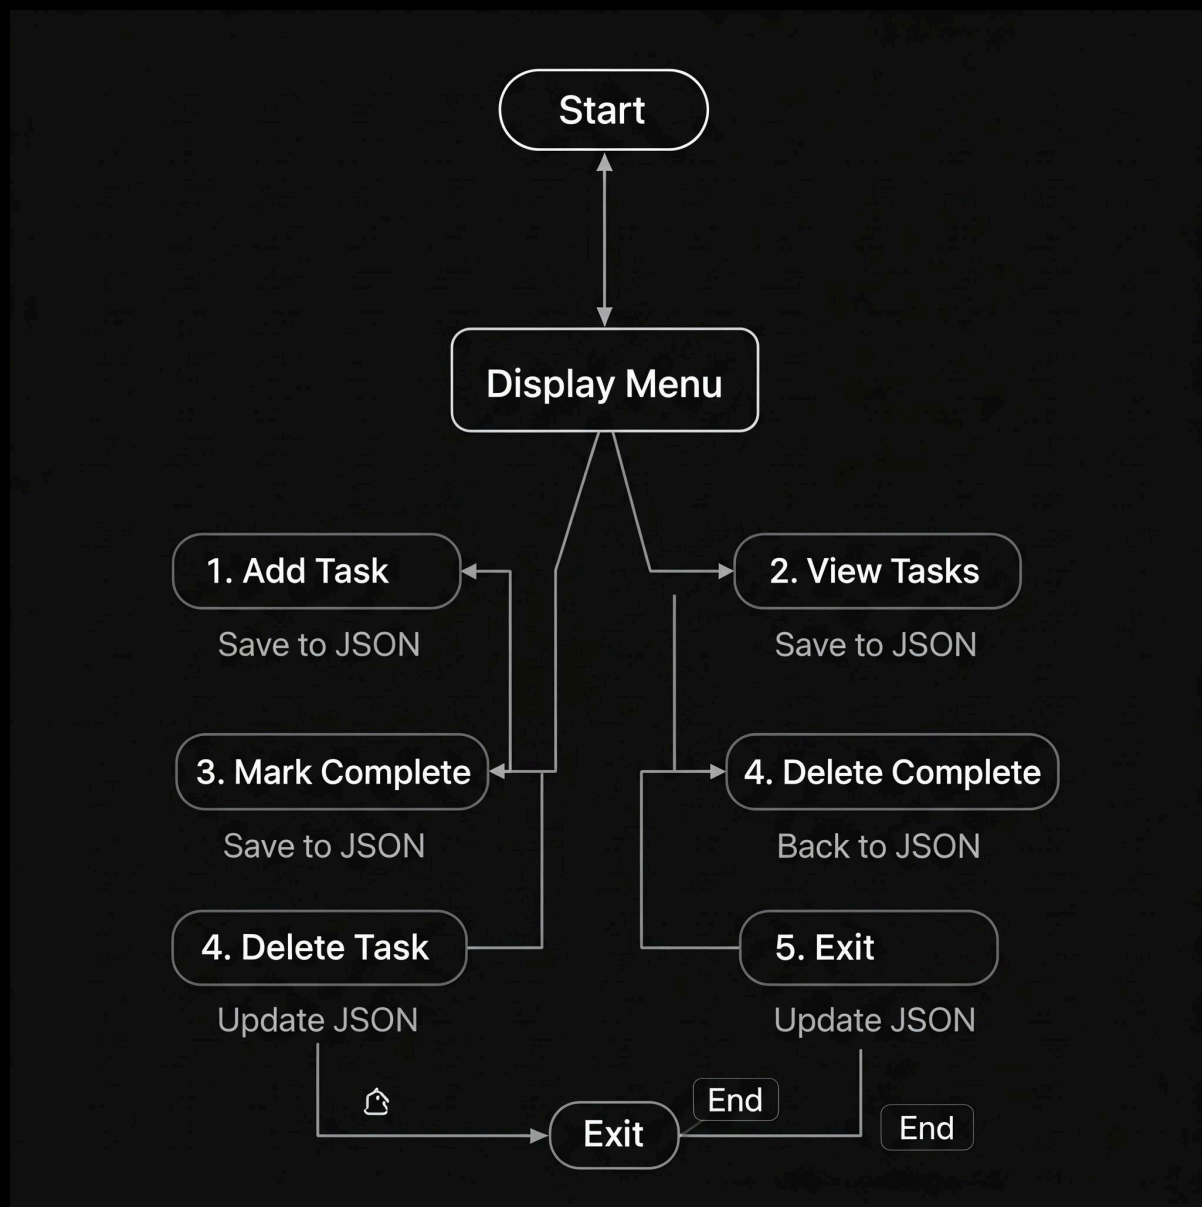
Start

Display Menu

1. Add Task

Save to JSON

2. View Tasks

Save to JSON

3. Mark Complete

Save to JSON

4. Delete Complete

Back to JSON

4. Delete Task

Update JSON

5. Exit

Update JSON

End

Exit

End